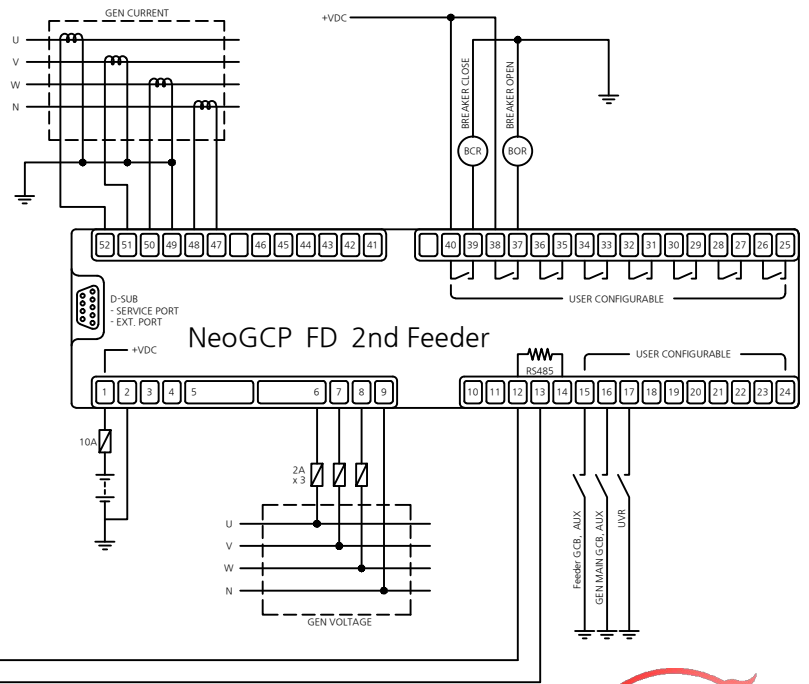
GEN CURRENT
U
V
W
N
+VDC
BREAKER CLOSE
BREAKER OPEN
BCR
BOR
52 51 50 49 48 47 46 45 44 43 42 41
40 39 38 37 36 35 34 33 32 31 30 29 28 27 26 25
USER CONFIGURABLE
D-SUB
- SERVICE PORT
- EXT. PORT
NeoGCP FD 2nd Feeder
+VDC
RS485
USER CONFIGURABLE
1 2 3 4 5 6 7 8 9
10 11 12 13 14 15 16 17 18 19 20 21 22 23 24
10A
2A
x 3
U
V
W
N
GEN VOLTAGE
Feeder GCB, AUX
GEN MAIN GCB, AUX
UVR